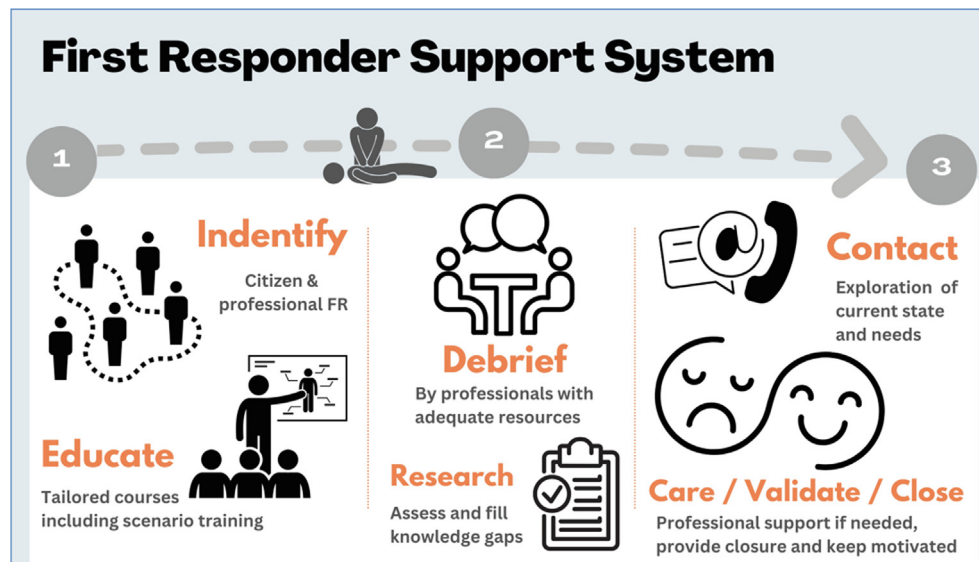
First Responder Support System

1

2

3

Indentify

Citizen & professional FR

Educate

Tailored courses including scenario training

Debrief

By professionals with adequate resources

Research

Assess and fill knowledge gaps

Contact

Exploration of current state and needs

Care / Validate / Close

Professional support if needed, provide closure and keep motivated